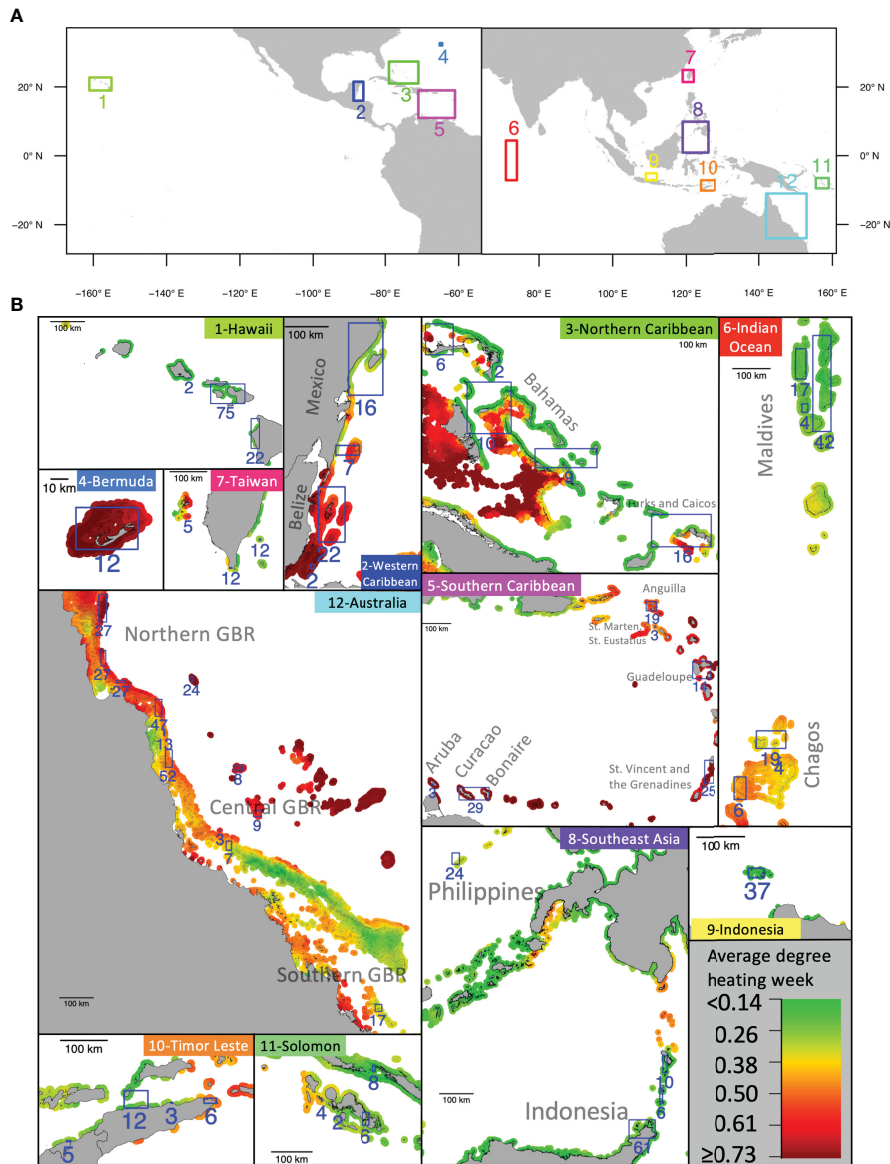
A

20° N
0° N
−20° N
20° N
0° N
−20° N

1
2
3
4
5
6
7
8
9
10
11
12

−160° E −140° E −120° E −100° E −80° E −60° E 80° E 100° E 120° E 140° E 160° E

B

1-Hawaii
100 km
2
75
22

Mexico
100 km
16
7
Belize
22
2
2-Western Caribbean

3-Northern Caribbean
100 km
6
2
10
Bahamas
9
Turks and Caicos
16

6-Indian Ocean
100 km
Maldives
17
4
42

4-Bermuda
10 km
12

7-Taiwan
100 km
5
12
12

12-Australia
37
Northern GBR
27
21
24
47
13
52
8
Central GBR
9
3
7
Southern GBR
7
100 km

5-Southern Caribbean
100 km
Anguilla
19
St. Marten
3
St. Eustatius
Guadeloupe
14
Aruba
3
Curacao
29
Bonaire
St. Vincent and the Grenadines
25

19
4
6
Chagos

8-Southeast Asia
24
Philippines
100 km
10
6
Indonesia
6

100 km
37
9-Indonesia

Average degree heating week
<0.14
0.26
0.38
0.50
0.61
≥0.73

10-Timor Leste
100 km
12
3
6
5

11-Solomon
8
4
2
6
100 km